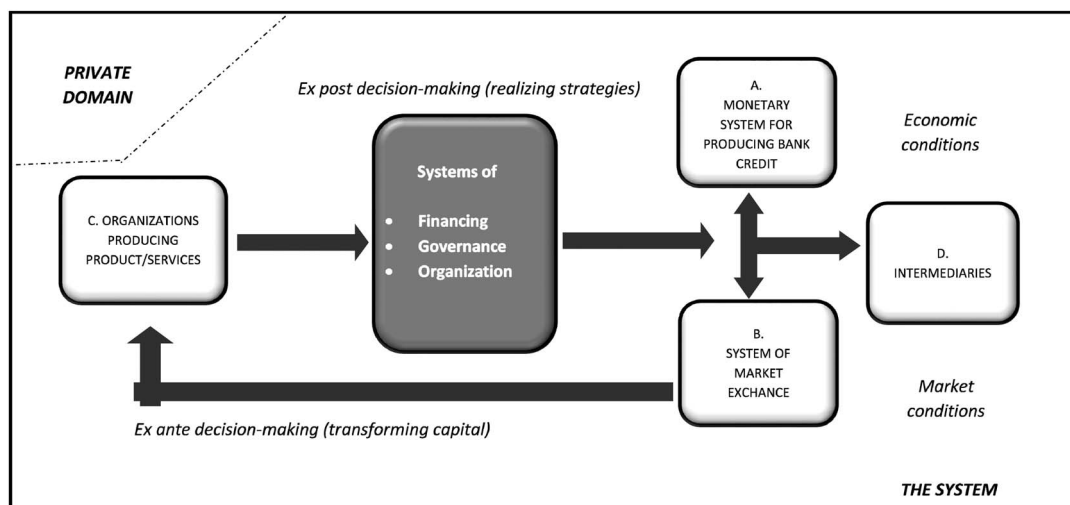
PRIVATE DOMAIN

Ex post decision-making (realizing strategies)

A. MONETARY SYSTEM FOR PRODUCING BANK CREDIT

Economic conditions

C. ORGANIZATIONS PRODUCING PRODUCT/SERVICES

Systems of

- Financing
- Governance
- Organization

D. INTERMEDIARIES

B. SYSTEM OF MARKET EXCHANCE

Market conditions

Ex ante decision-making (transforming capital)

THE SYSTEM